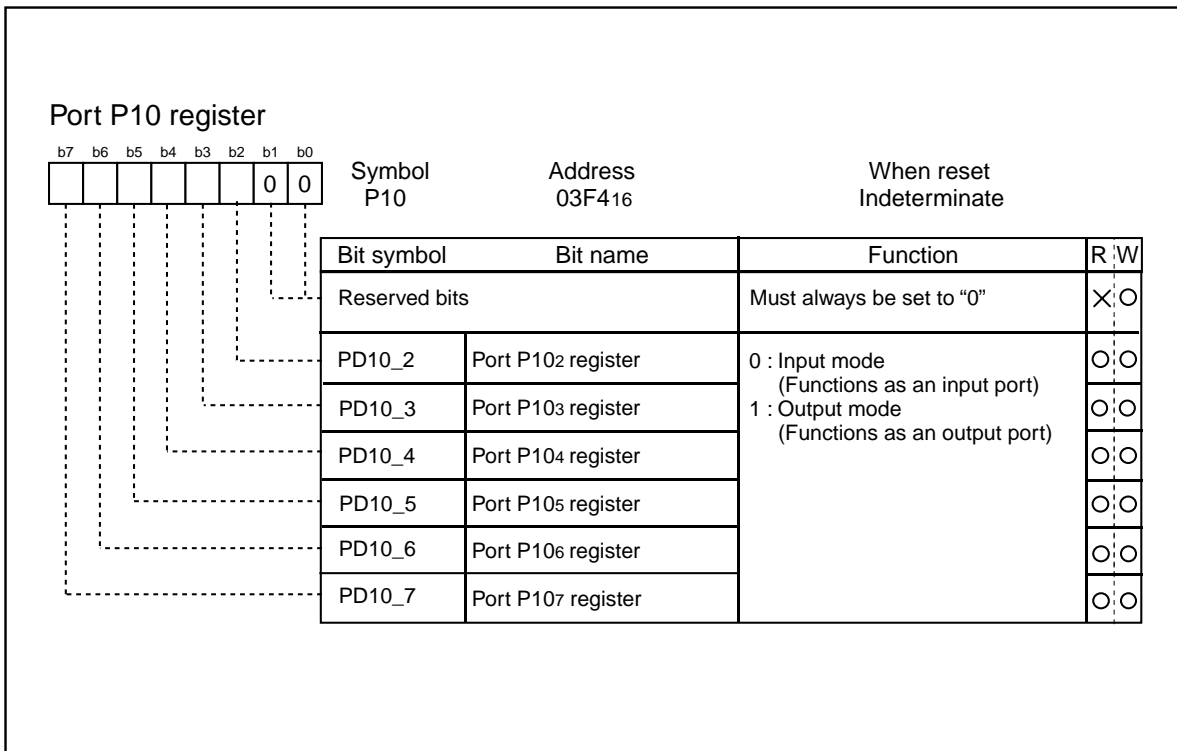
Port P10 register

b7 b6 b5 b4 b3 b2 b1 b0

0 0

Symbol
P10

Address
03F4$_{16}$

When reset
Indeterminate

| Bit symbol | Bit name | Function | R | W |
|---|---|---|---|---|
| Reserved bits | | Must always be set to "0" | × | ○ |
| PD10_2 | Port P10$_2$ register | 0 : Input mode (Functions as an input port) 1 : Output mode (Functions as an output port) | ○ | ○ |
| PD10_3 | Port P10$_3$ register | | ○ | ○ |
| PD10_4 | Port P10$_4$ register | | ○ | ○ |
| PD10_5 | Port P10$_5$ register | | ○ | ○ |
| PD10_6 | Port P10$_6$ register | | ○ | ○ |
| PD10_7 | Port P10$_7$ register | | ○ | ○ |